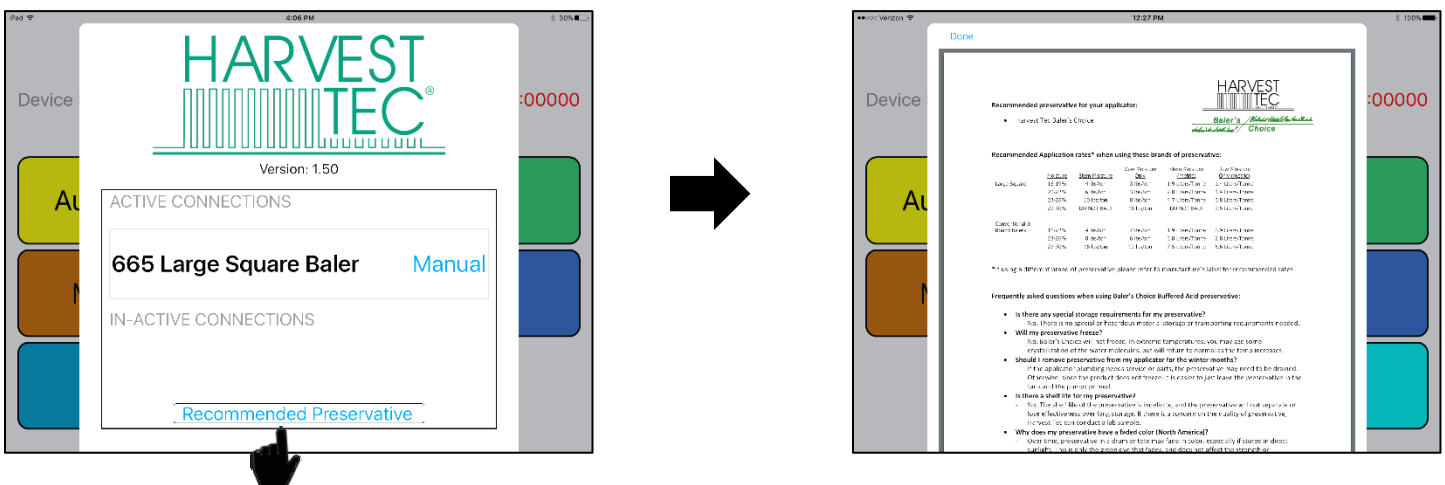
iPad
4:06 PM
30%

Device

:00000

Au

M

HARVEST TEC®

Version: 1.50

ACTIVE CONNECTIONS

665 Large Square Baler Manual

IN-ACTIVE CONNECTIONS

Recommended Preservative

Verizon
12:27 PM
100%

Done

Device

:00000

Au

M

HARVEST TEC

Baler's Choice

Recommended preservative for your applicator:

• Harvest Tec Baler's Choice

Recommended Application rates* when using these brands of preservative:

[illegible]

*If using a different brand of preservative please refer to manufacturer's label for recommended rates

Frequently asked questions when using Baler's Choice Buffered Acid preservative:

• Is there any special storage requirements for my preservative?
No. There is no special or hazardous material storage or transporting requirements needed.

• Will my preservative freeze?
No, Baler's Choice will not freeze. In extreme temperatures, you may see some crystallization of the water molecules, but will return to normal as temperature increases.

• Should I remove preservative from my applicator for the winter months?
If the applicator plumbing needs service or parts, the preservative may need to be drained. Otherwise, since the product does not freeze, it is easier to just leave the preservative in the tank and the pump primed.

• Is there a shelf life for my preservative?
No. The shelf life of the preservative is indefinite, and the preservative will not separate or lose effectiveness over long storage. If there is a concern on the quality of preservative, Harvest Tec can conduct a lab sample.

• Why does my preservative have a faded color (North America)?
Over time, preservative in a drum or tote may fade in color, especially if stored in direct sunlight. This is only the green dye that fades, and does not affect the strength or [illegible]